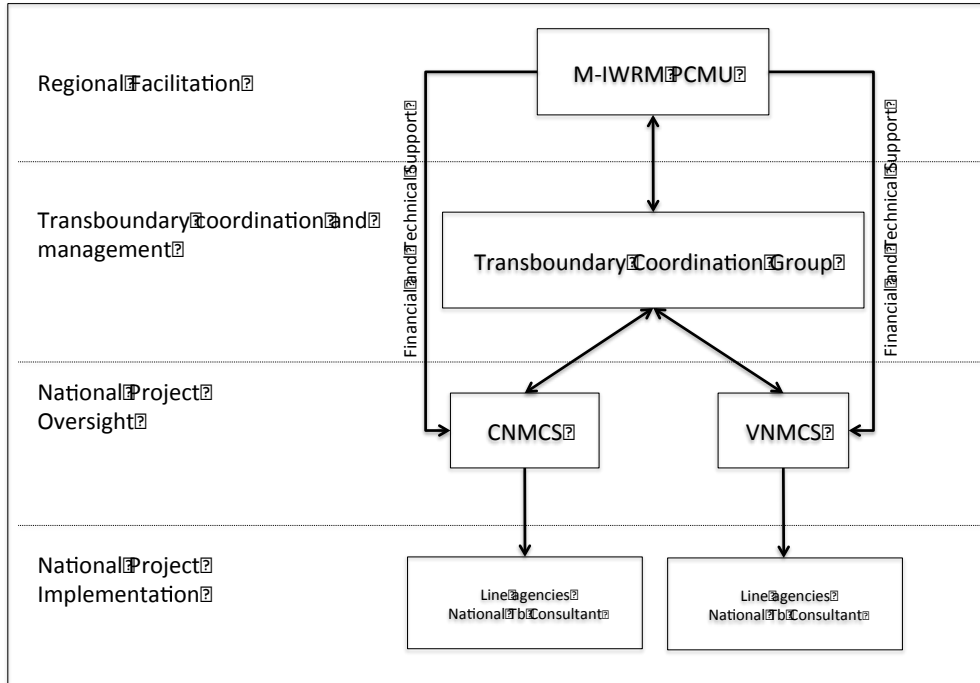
Regional Facilitation

M-IWRM PCMU

Financial and Technical Support

Financial and Technical Support

Transboundary coordination and management

Transboundary Coordination Group

National Project Oversight

CNMCS

VNMCS

National Project Implementation

Line agencies
National Tb Consultant

Line agencies
National Tb Consultant